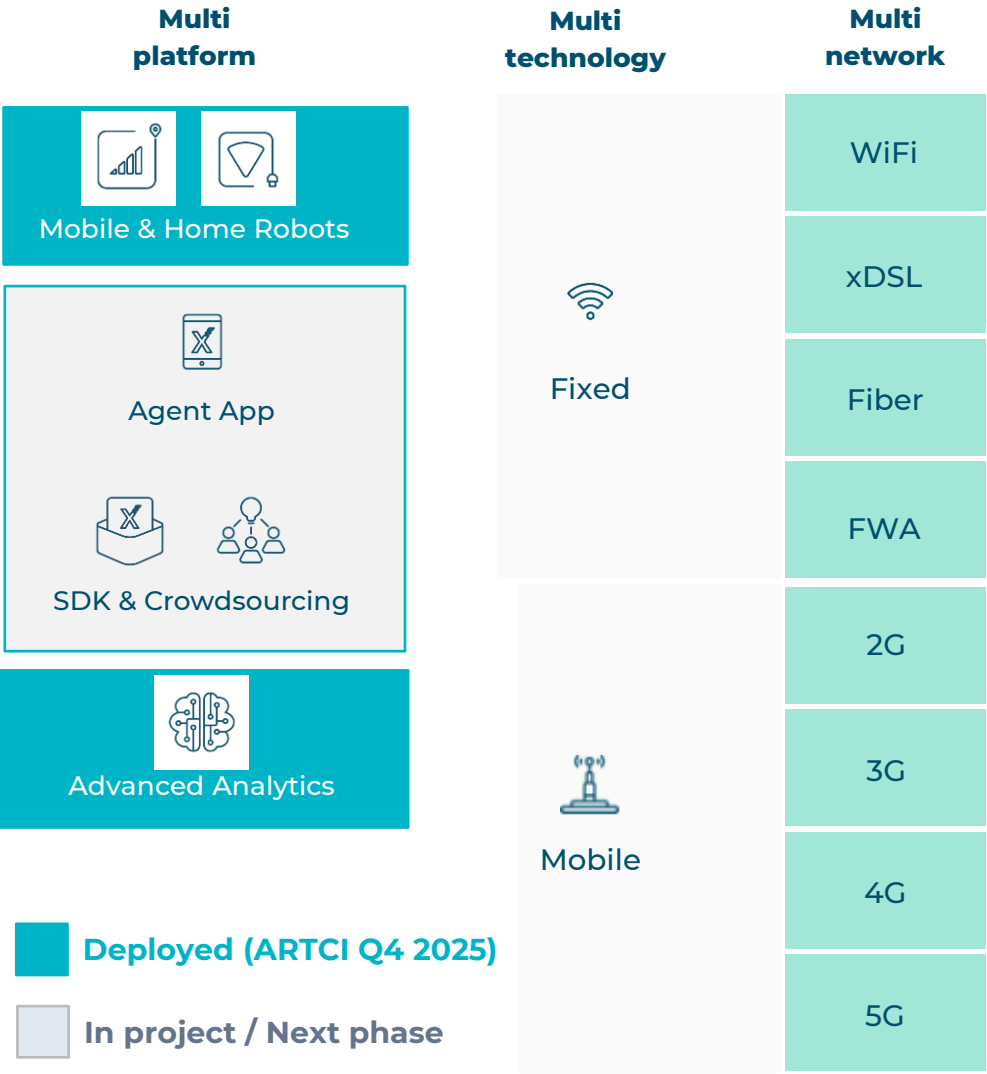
Multi platform

Multi technology

Multi network

Mobile & Home Robots

Agent App

SDK & Crowdsourcing

Advanced Analytics

Fixed

Mobile

WiFi

xDSL

Fiber

FWA

2G

3G

4G

5G

Deployed (ARTCI Q4 2025)

In project / Next phase